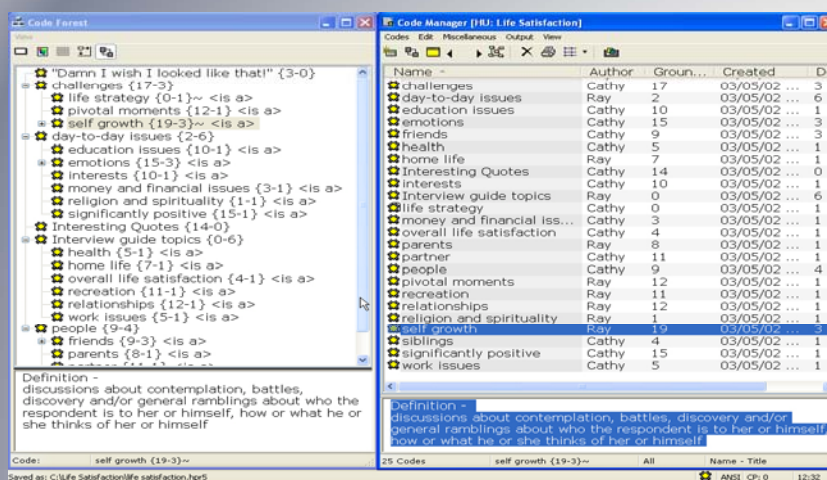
Code Forest

View

"Damn I wish I looked like that!" {3-0}
challenges {17-3}
life strategy {0-1}~ <is a>
pivotal moments {12-1} <is a>
self growth {19-3}~ <is a>
day-to-day issues {2-6}
education issues {10-1} <is a>
emotions {15-3} <is a>
interests {10-1} <is a>
money and financial issues {3-1} <is a>
religion and spirituality {1-1} <is a>
significantly positive {15-1} <is a>
Interesting Quotes {14-0}
Interview guide topics {0-6}
health {5-1} <is a>
home life {7-1} <is a>
overall life satisfaction {4-1} <is a>
recreation {1-1} <is a>
relationships {12-1} <is a>
work issues {5-1} <is a>
people {9-4}
friends {9-3} <is a>
parents {8-1} <is a>
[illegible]

Definition -
discussions about contemplation, battles, discovery and/or general ramblings about who the respondent is to her or himself, how or what he or she thinks of her or himself

Code: self growth {19-3}~

Saved as: C:\Life Satisfaction\life satisfaction.hpr5

Code Manager [HU: Life Satisfaction]

Codes Edit Miscellaneous Output View

| Name | Author | Groun... | Created | D |
|---|---|---|---|---|
| challenges | Cathy | 17 | 03/05/02 ... | 3 |
| day-to-day issues | Ray | 2 | 03/05/02 ... | 6 |
| education issues | Cathy | 10 | 03/05/02 ... | 1 |
| emotions | Cathy | 15 | 03/05/02 ... | 3 |
| friends | Cathy | 9 | 03/05/02 ... | 3 |
| health | Cathy | 5 | 03/05/02 ... | 1 |
| home life | Ray | 7 | 03/05/02 ... | 1 |
| Interesting Quotes | Cathy | 14 | 03/05/02 ... | 0 |
| interests | Cathy | 10 | 03/05/02 ... | 1 |
| Interview guide topics | Ray | 0 | 03/05/02 ... | 6 |
| life strategy | Cathy | 0 | 03/05/02 ... | 1 |
| money and financial iss... | Cathy | 3 | 03/05/02 ... | 1 |
| overall life satisfaction | Cathy | 4 | 03/05/02 ... | 1 |
| parents | Ray | 8 | 03/05/02 ... | 1 |
| partner | Cathy | 11 | 03/05/02 ... | 1 |
| people | Cathy | 9 | 03/05/02 ... | 4 |
| pivotal moments | Ray | 12 | 03/05/02 ... | 1 |
| recreation | Ray | 11 | 03/05/02 ... | 1 |
| relationships | Ray | 12 | 03/05/02 ... | 1 |
| religion and spirituality | Ray | 1 | 03/05/02 ... | 1 |
| self growth | Ray | 19 | 03/05/02 ... | 3 |
| siblings | Cathy | 4 | 03/05/02 ... | 1 |
| significantly positive | Cathy | 15 | 03/05/02 ... | 1 |
| work issues | Cathy | 5 | 03/05/02 ... | 1 |

Definition -
discussions about contemplation, battles, discovery and/or general ramblings about who the respondent is to her or himself how or what he or she thinks of her or himself

25 Codes | self growth {19-3}~ | All | Name - Title

ANSI CP: 0 12:32